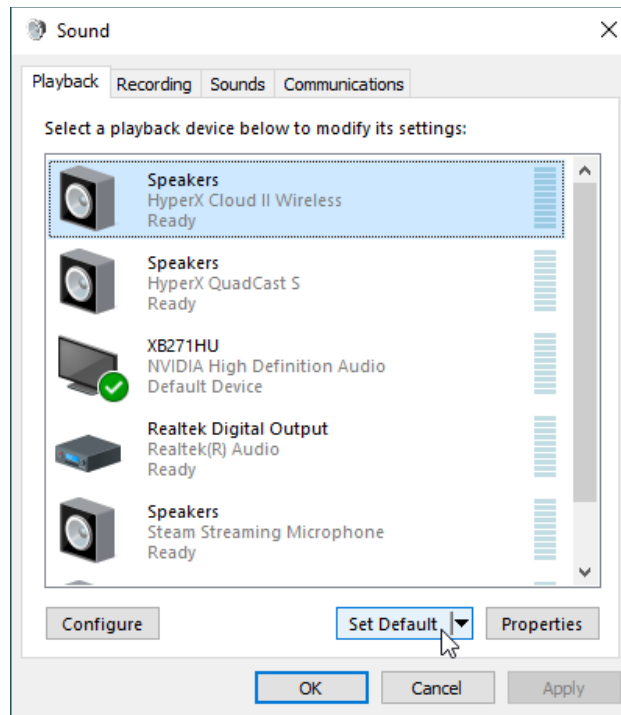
Sound

Playback Recording Sounds Communications

Select a playback device below to modify its settings:

Speakers
HyperX Cloud II Wireless
Ready

Speakers
HyperX QuadCast S
Ready

XB271HU
NVIDIA High Definition Audio
Default Device

Realtek Digital Output
Realtek(R) Audio
Ready

Speakers
Steam Streaming Microphone
Ready

Configure Set Default Properties

OK Cancel Apply